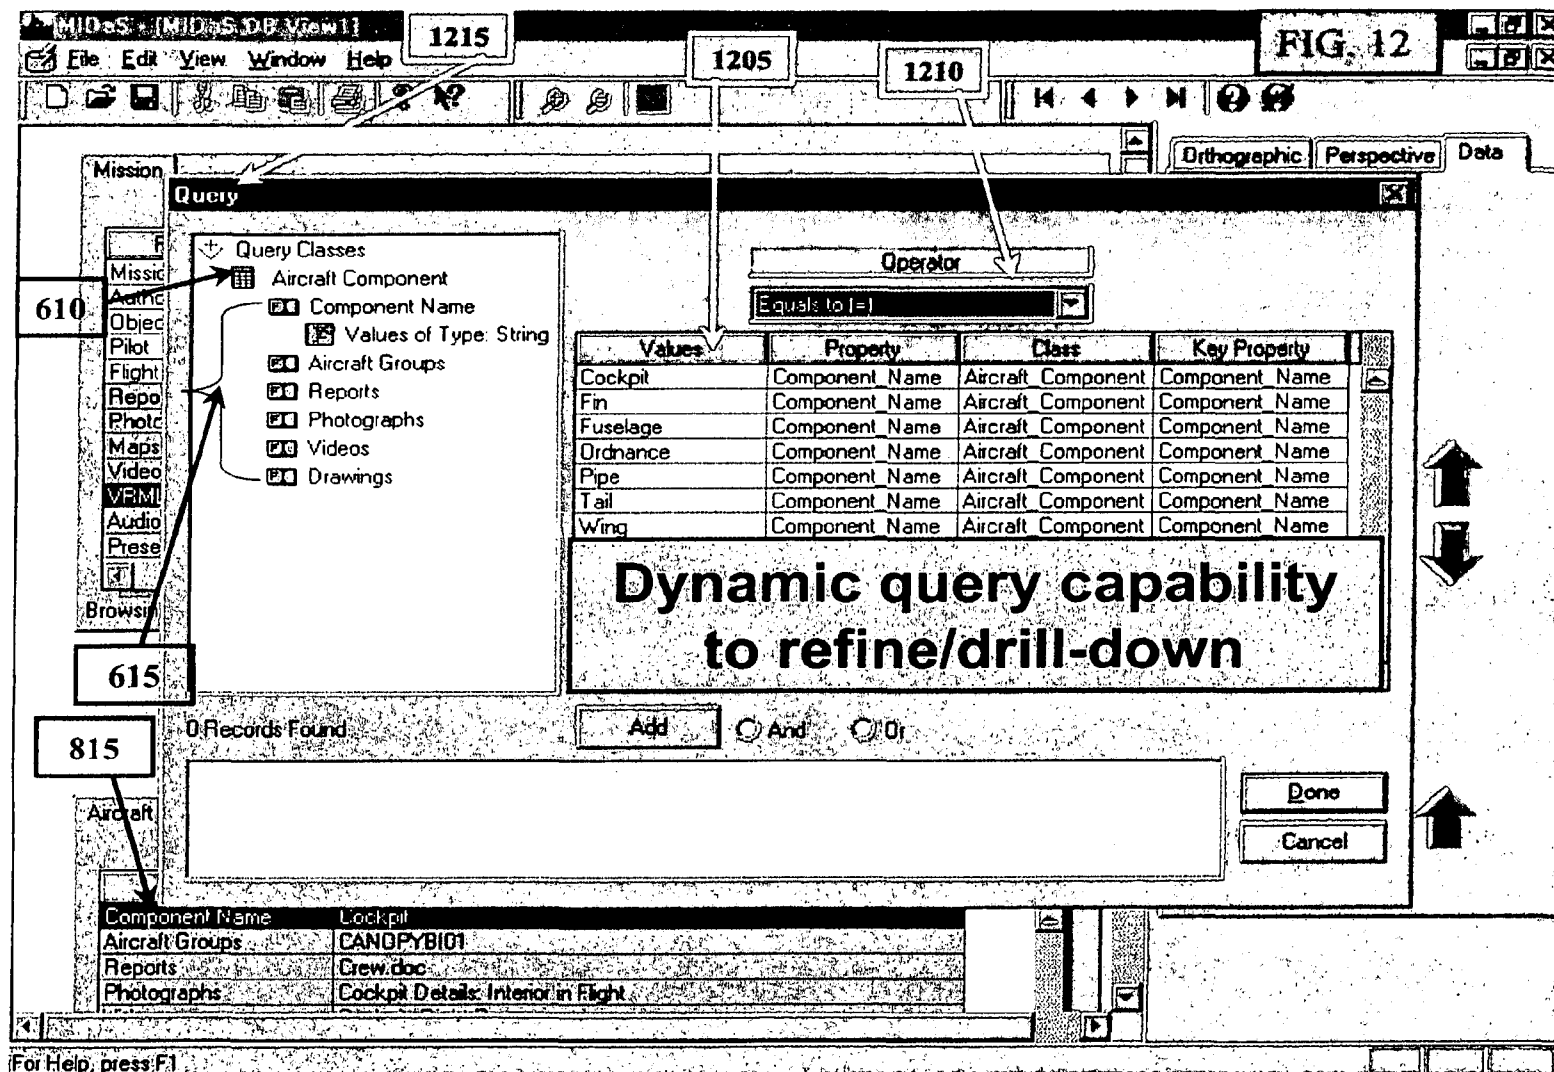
MIDaS - [MIDaS.DB View1]

1215

FIG. 12

File Edit View Window Help

1205

1210

Orthographic Perspective Data

Mission

Query

Query Classes
Aircraft Component
Component Name
Values of Type: String
Aircraft Groups
Reports
Photographs
Videos
Drawings

Missic
Authc
Objec
Pilot
Flight
Repo
Photc
Maps
Video
VRML
Audio
Prese

Browsi

610

615

815

Operator

Equals to (=)

| Values | Property | Class | Key Property |
|---|---|---|---|
| Cockpit | Component_Name | Aircraft_Component | Component_Name |
| Fin | Component_Name | Aircraft_Component | Component_Name |
| Fuselage | Component_Name | Aircraft_Component | Component_Name |
| Ordnance | Component_Name | Aircraft_Component | Component_Name |
| Pipe | Component_Name | Aircraft_Component | Component_Name |
| Tail | Component_Name | Aircraft_Component | Component_Name |
| Wing | Component_Name | Aircraft_Component | Component_Name |

Dynamic query capability to refine/drill-down

0 Records Found

Add And Or

Done

Cancel

Aircraft

| Component Name | Cockpit |
|---|---|
| Aircraft Groups | CANOPYBI01 |
| Reports | Crew.doc |
| Photographs | Cockpit Details: Interior in Flight |

For Help, press F1